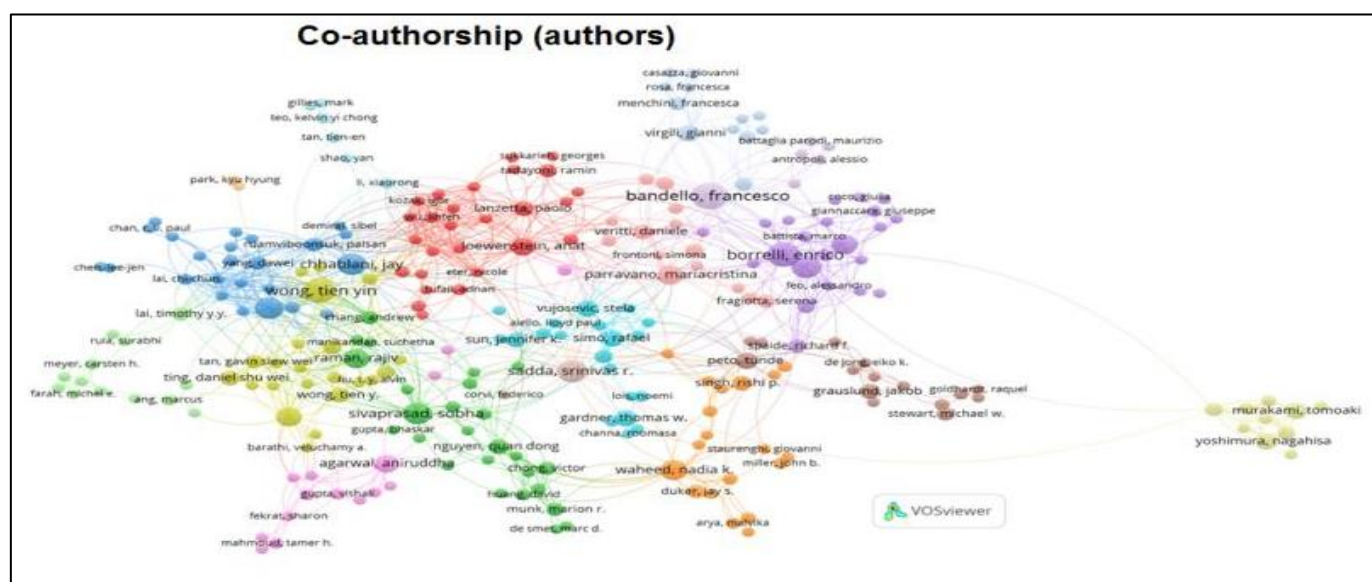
Co-authorship (authors)

casazza, giovanni
rosa, francesca
menchini, francesca
gillies, mark
teo, kelvin yi chong
virgili, gianni
battaglia parodi, maurizio
tan, tien-en
antropoli, alessio
shao, yan
sakkarieh, georges
tadayoni, ramin
park, kyu hyung
li, xiaorong
bandello, francesco
coco, giulia
giannaccare, giuseppe
kozak, igor
lanzetta, paolo
chan, c.k. paul
demirel, sibel
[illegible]
veritti, daniele
battista, marco
ruamviboonsuk, paisan
loewenstein, anat
borrelli, enrico
yang, dawei
chhablani, jay
frontoni, simona
chen, lee-jen
lai, chi-chun
eter, nicole
parravano, mariacristina
wong, tien yin
bufaik, adnan
feo, alessandro
fragiotta, serena
lai, timothy y.y.
vujosevic, stela
chang, andrew
aiello, lloyd paul
rula, surabhi
manikandan, suchetha
sun, jennifer k.
simo, rafael
spaide, richard f.
meyer, carsten h.
tan, gavin siew wei
raman, rajiv
peto, tunde
de jong, eiko k.
ting, daniel shu wei
liu, t.y. alvin
sadda, srinivas r.
lois, noemi
singh, rishi p.
farah, michel e.
ang, marcus
wong, tien y.
grauslund, jakob
goldhardt, raquel
corvi, federico
sivaprasad, sobha
stewart, michael w.
murakami, tomoaki
gupta, bhaskar
gardner, thomas w.
channa, roomasa
barathi, veluchamy a.
nguyen, quan dong
staurenghi, giovanni
yoshimura, nagahisa
agarwal, aniruddha
chong, victor
waheed, nadia k.
miller, john b.
gupta, vishali
huang, david
duker, jay s.
munk, marion r.
fekrat, sharon
de smet, marc d.
arya, malvika
mahmoud, tamer h.
VOSviewer